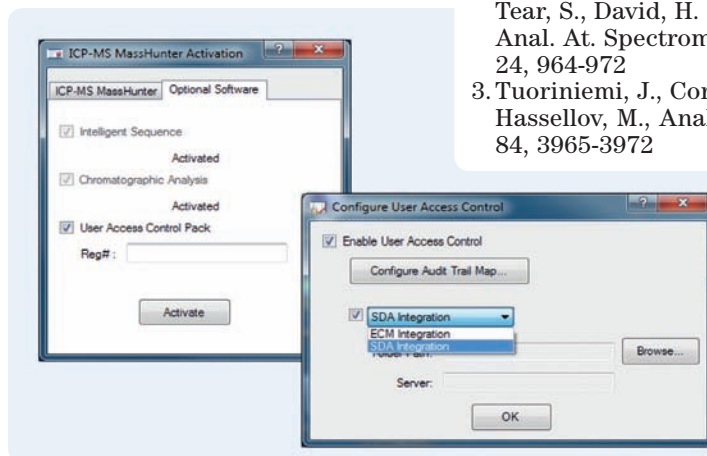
Tear, S., David, H. Anal. At. Spectrom 24, 964-972

3. Tuoriniemi, J., Cor Hassellov, M., Anal 84, 3965-3972

ICP-MS MassHunter Activation

ICP-MS MassHunter | Optional Software

Intelligent Sequence

Activated

Chromatographic Analysis

Activated

User Access Control Pack

Reg#:

Activate

Configure User Access Control

Enable User Access Control

Configure Audit Trail Map...

SDA Integration

ECM Integration

SDA Integration

Folder Path:

Browse...

Server:

OK